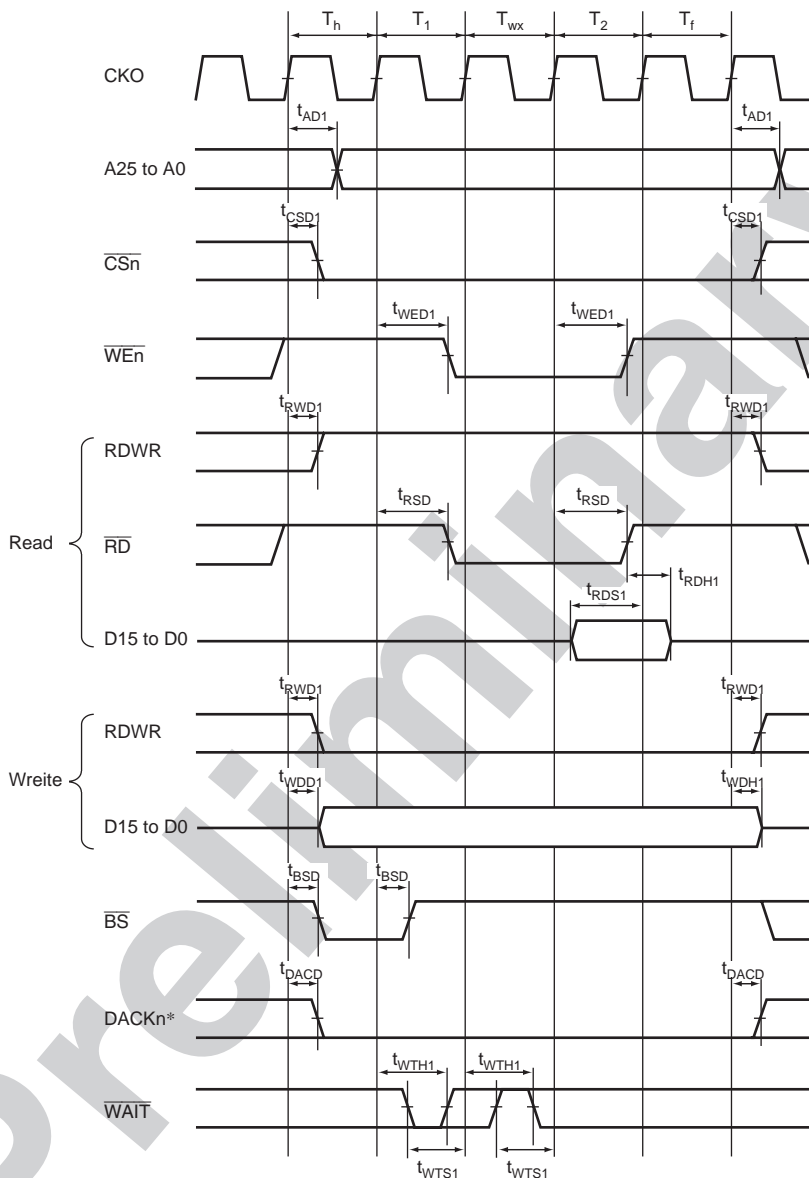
$T_h$ $T_1$ $T_{wx}$ $T_2$ $T_f$

CKO

$t_{AD1}$ $t_{AD1}$

A25 to A0

$t_{CSD1}$ $t_{CSD1}$

$\overline{CSn}$

$t_{WED1}$ $t_{WED1}$

$\overline{WEn}$

$t_{RWD1}$ $t_{RWD1}$

RDWR

$t_{RSD}$ $t_{RSD}$

Read

$\overline{RD}$

$t_{RDH1}$

$t_{RDS1}$

D15 to D0

$t_{RWD1}$ $t_{RWD1}$

RDWR

Wreite

$t_{WDD1}$ $t_{WDH1}$

D15 to D0

$t_{BSD}$ $t_{BSD}$

$\overline{BS}$

$t_{DACD}$ $t_{DACD}$

DACKn*

$t_{WTH1}$ $t_{WTH1}$

$\overline{WAIT}$

$t_{WTS1}$ $t_{WTS1}$

Preliminary